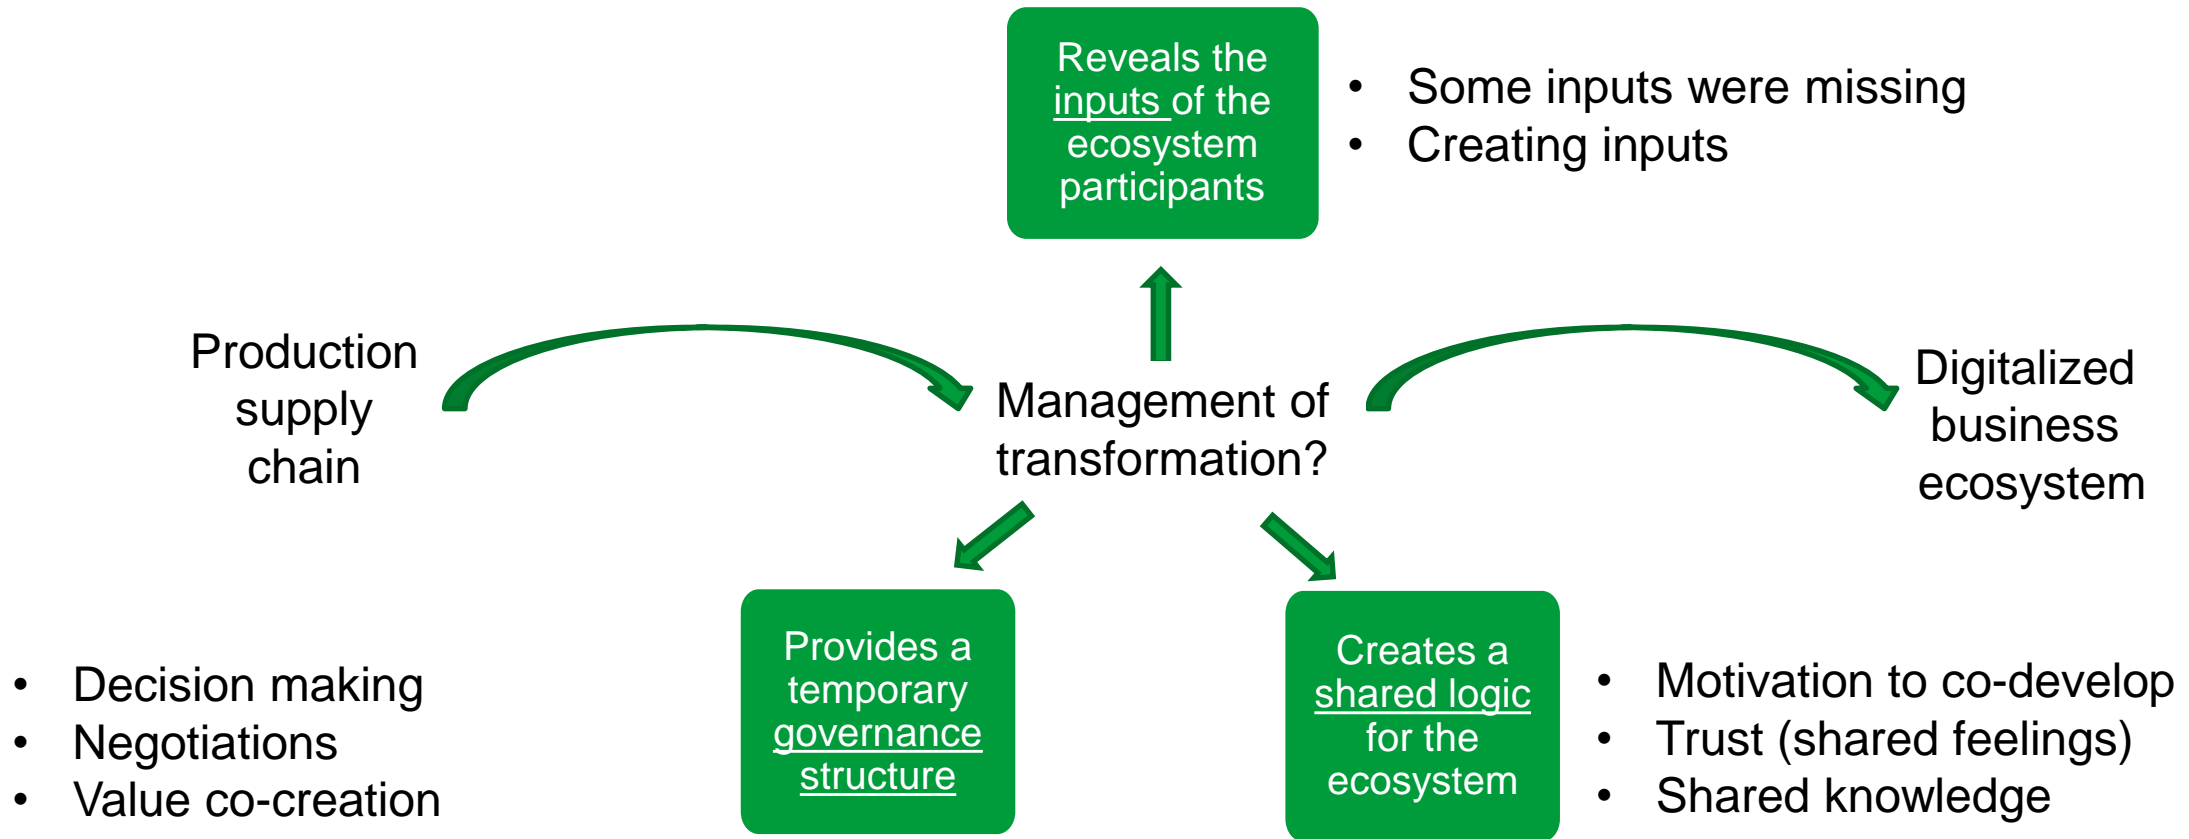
Reveals the inputs of the ecosystem participants

- Some inputs were missing
- Creating inputs

Production supply chain

Management of transformation?

Digitalized business ecosystem

Provides a temporary governance structure

Creates a shared logic for the ecosystem

- Decision making
- Negotiations
- Value co-creation

- Motivation to co-develop
- Trust (shared feelings)
- Shared knowledge